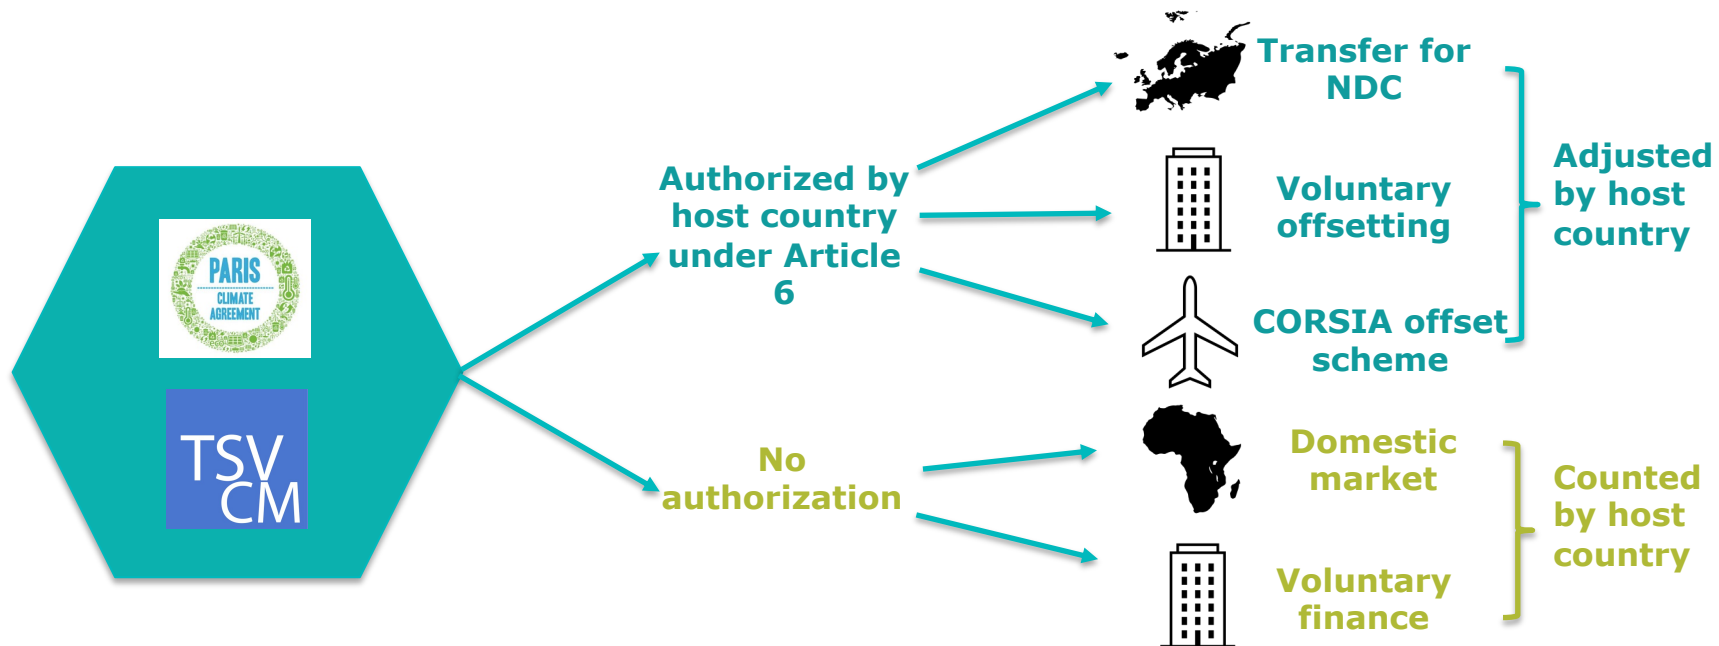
PARIS
CLIMATE AGREEMENT

TSV
CM

Authorized by host country under Article 6

No authorization

Transfer for NDC

Voluntary offsetting

CORSIA offset scheme

Domestic market

Voluntary finance

Adjusted by host country

Counted by host country